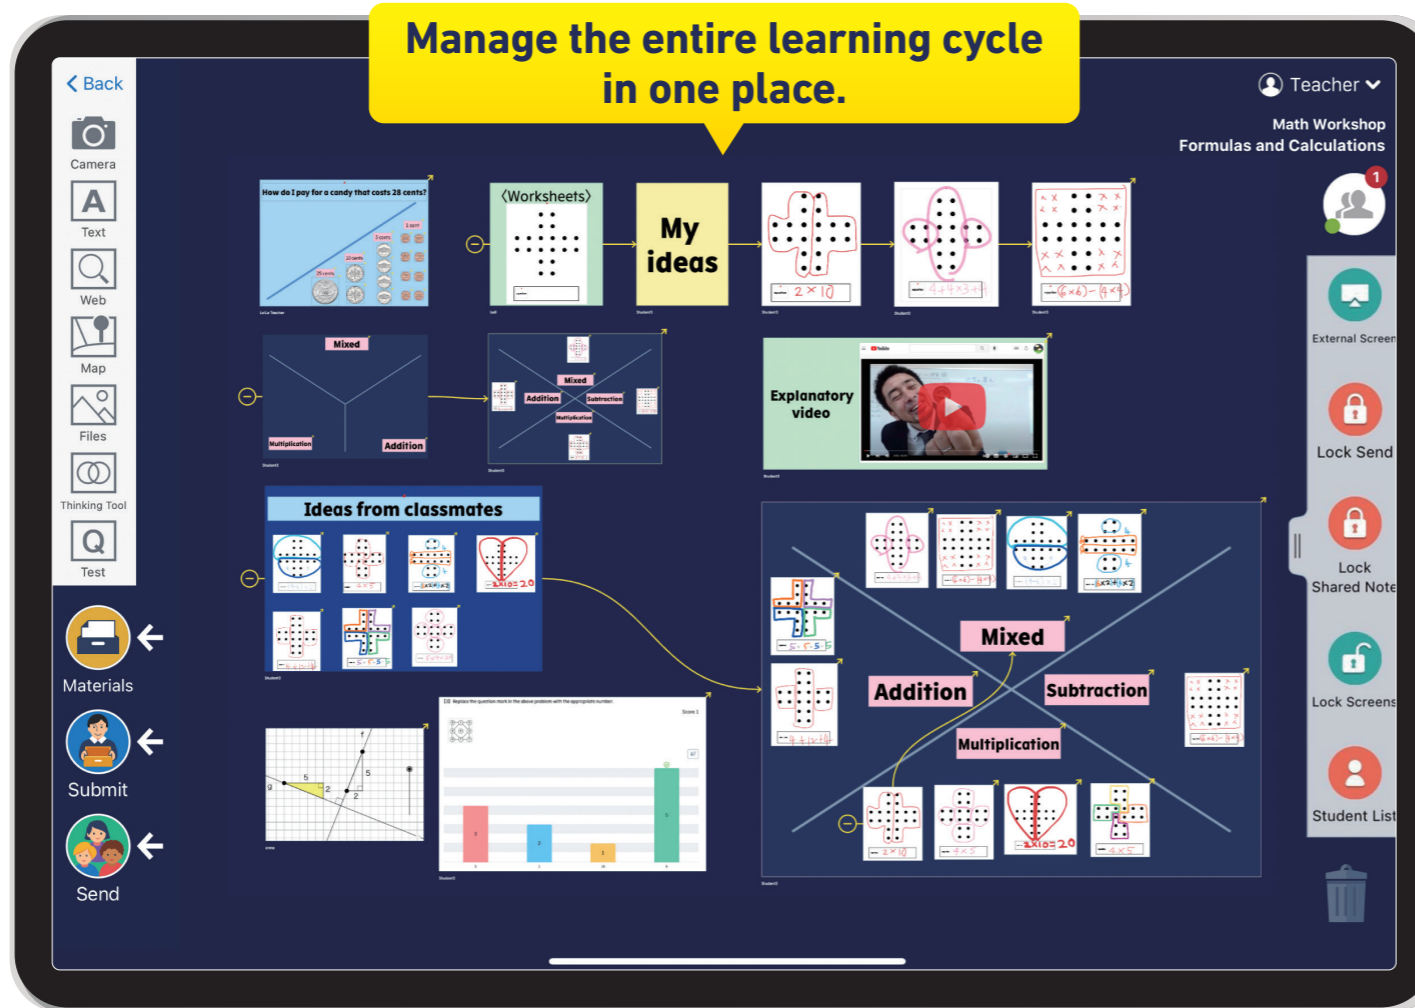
Manage the entire learning cycle in one place.

< Back

Camera

Text

Web

Map

Files

Thinking Tool

Test

Materials

Submit

Send

Teacher

Math Workshop
Formulas and Calculations

1

External Screen

Lock Send

Lock
Shared Note

Lock Screens

Student List

How do I pay for a candy that costs 28 cents?

⟨Worksheets⟩

My ideas

$2\times10$

$4+4\times3+4$

$(6\times6)-(4\times4)$

Mixed

Multiplication

Addition

Mixed

Addition

Subtraction

Multiplication

Explanatory video

Ideas from classmates

$2\times10=20$

Mixed

Addition

Subtraction

Multiplication

$2\times10$

$4\times5$

$2\times10=20$

$4\times5$